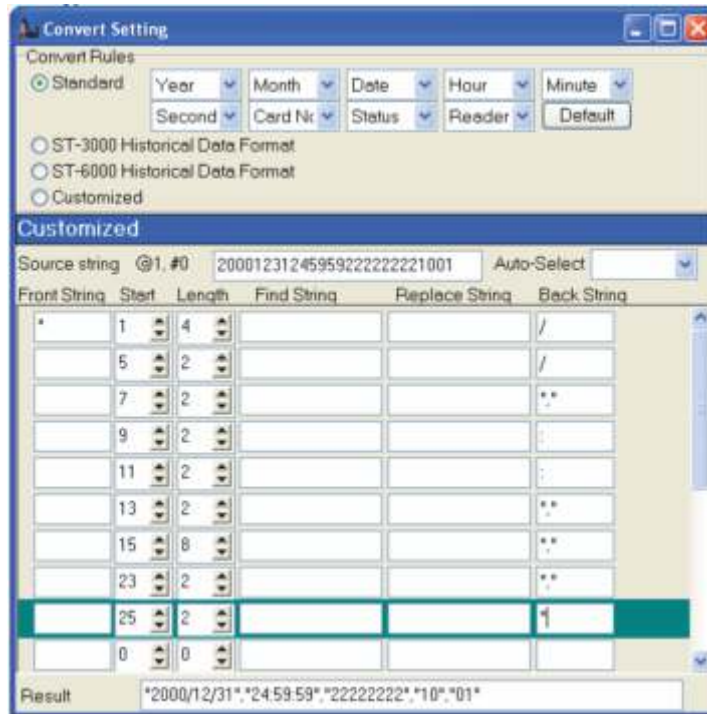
Convert Setting

Convert Rules

Standard

| Year | Month | Date | Hour | Minute |
|---|---|---|---|---|
| Second | Card Nc | Status | Reader | Default |

ST-3000 Historical Data Format

ST-6000 Historical Data Format

Customized

Customized

Source string @1, #0 20001231245959222222221001 Auto-Select

| Front String | Start | Length | Find String | Replace String | Back String |
|---|---|---|---|---|---|
| " | 1 | 4 | | | / |
| | 5 | 2 | | | / |
| | 7 | 2 | | | "," |
| | 9 | 2 | | | : |
| | 11 | 2 | | | : |
| | 13 | 2 | | | "," |
| | 15 | 8 | | | "," |
| | 23 | 2 | | | "," |
| | 25 | 2 | | | " |
| | 0 | 0 | | | |

Result "2000/12/31","24:59:59","22222222","10","01"